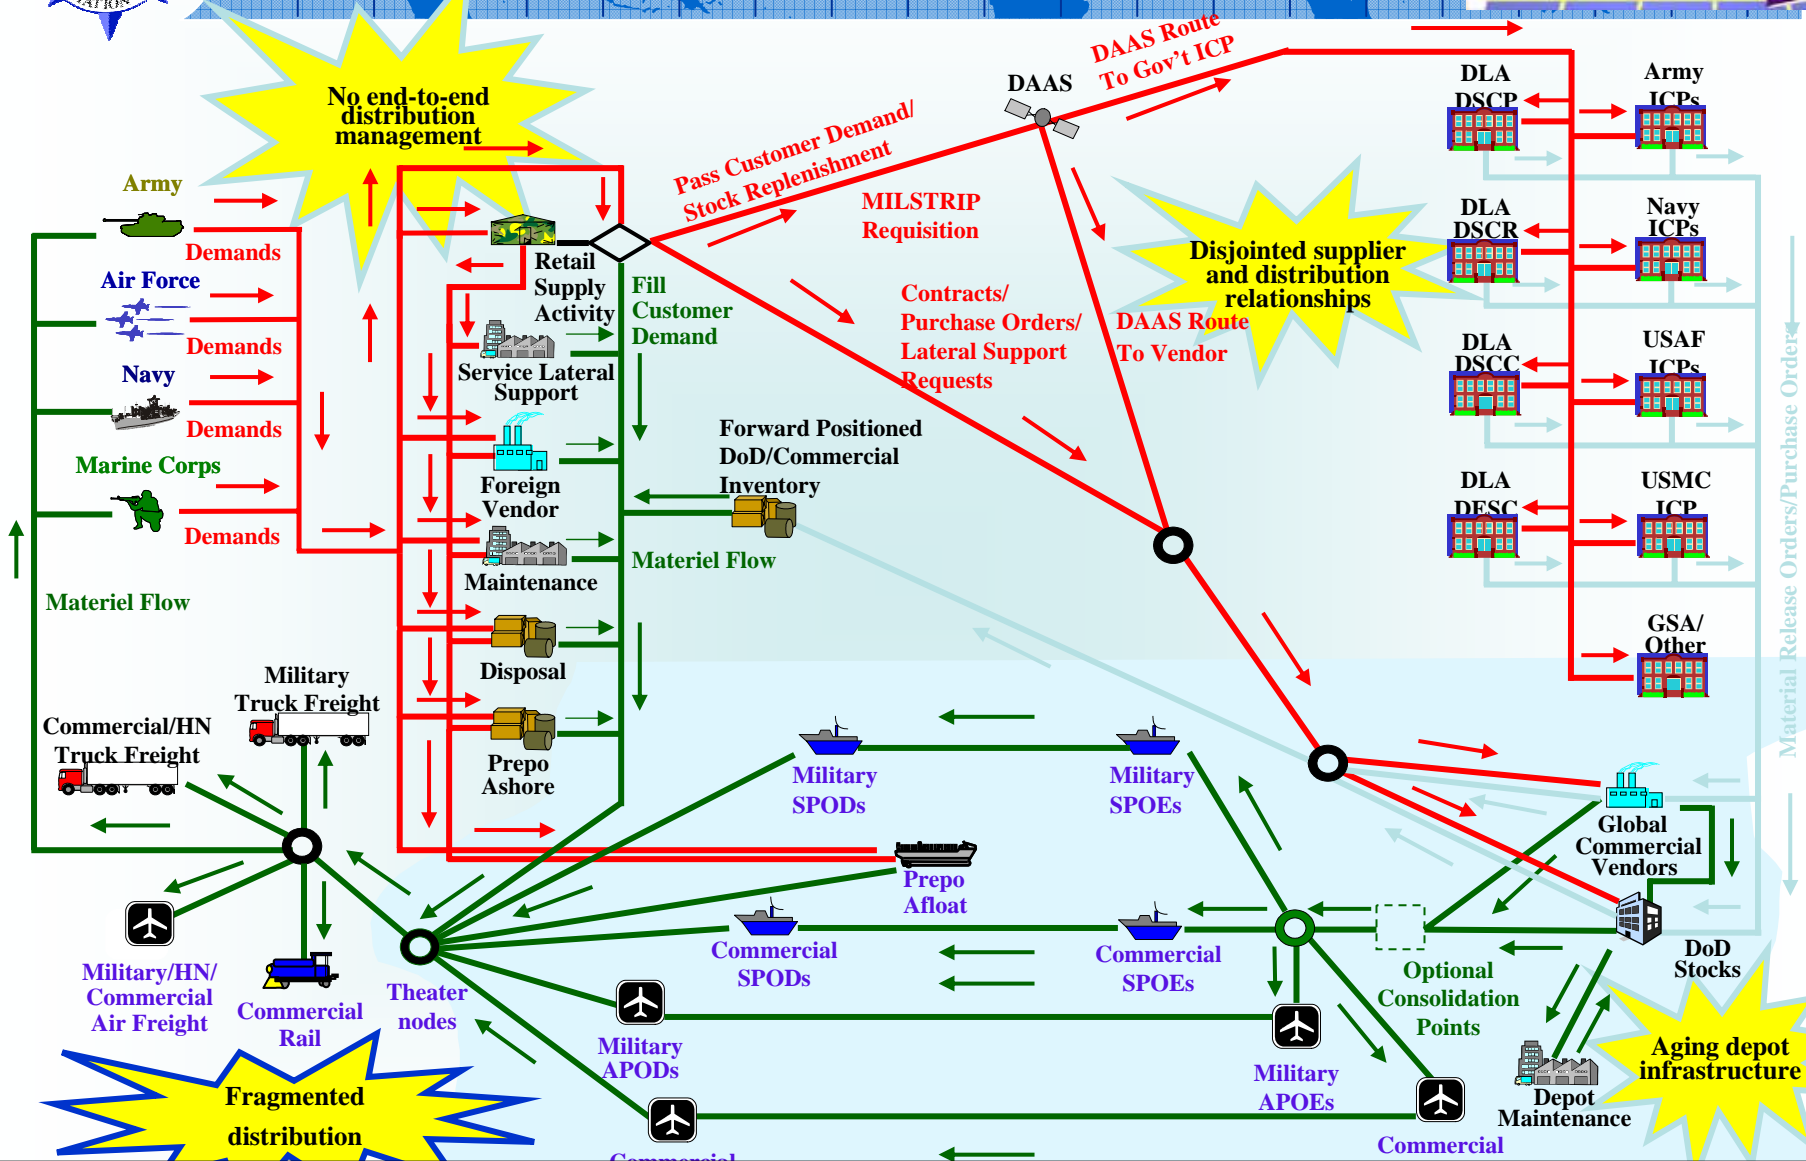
No end-to-end distribution management

Army
Demands
Air Force
Demands
Navy
Demands
Marine Corps
Demands
Materiel Flow

Retail Supply Activity
Service Lateral Support
Foreign Vendor
Maintenance
Disposal
Prepo Ashore

Fill Customer Demand
Forward Positioned DoD/Commercial Inventory
Materiel Flow

Pass Customer Demand/ Stock Replenishment
MILSTRIP Requisition
Contracts/ Purchase Orders/ Lateral Support Requests

DAAS
DAAS Route To Gov't ICP
DAAS Route To Vendor

Disjointed supplier and distribution relationships

DLA DSCP
DLA DSCR
DLA DSCC
DLA DESC
Army ICPs
Navy ICPs
USAF ICPs
USMC ICP
GSA/ Other

Material Release Orders/Purchase Orders

Military Truck Freight
Commercial/HN Truck Freight
Military/HN/ Commercial Air Freight
Commercial Rail
Theater nodes

Military SPODs
Military SPOEs
Prepo Afloat
Commercial SPODs
Commercial SPOEs
Military APODs
Military APOEs
Commercial
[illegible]

Global Commercial Vendors
DoD Stocks
Optional Consolidation Points
Depot Maintenance

Aging depot infrastructure

Fragmented distribution